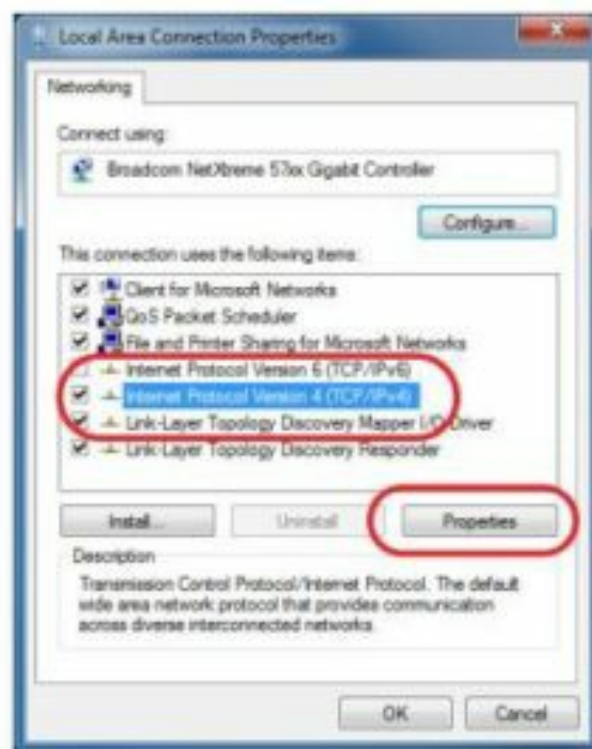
Local Area Connection Properties

Networking

Connect using:

Broadcom NetXtreme 57xx Gigabit Controller

Configure...

This connection uses the following items:

Client for Microsoft Networks
QoS Packet Scheduler
File and Printer Sharing for Microsoft Networks
Internet Protocol Version 6 (TCP/IPv6)
Internet Protocol Version 4 (TCP/IPv4)
Link-Layer Topology Discovery Mapper I/O Driver
Link-Layer Topology Discovery Responder

Install...
Uninstall
Properties

Description
Transmission Control Protocol/Internet Protocol. The default wide area network protocol that provides communication across diverse interconnected networks.

OK
Cancel